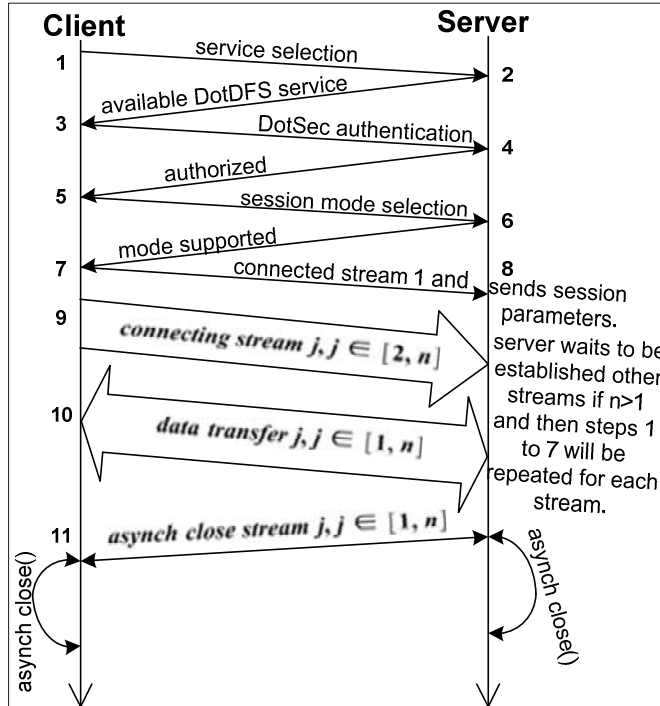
Client

Server

1

service selection

2

available DotDFS service

3

DotSec authentication

4

authorized

5

session mode selection

6

mode supported

7

connected stream 1 and

8

sends session parameters.

9

connecting stream $j, j \in [2, n]$

server waits to be established other streams if n>1 and then steps 1 to 7 will be repeated for each stream.

10

data transfer $j, j \in [1, n]$

11

asynch close stream $j, j \in [1, n]$

asynch close()

asynch close()